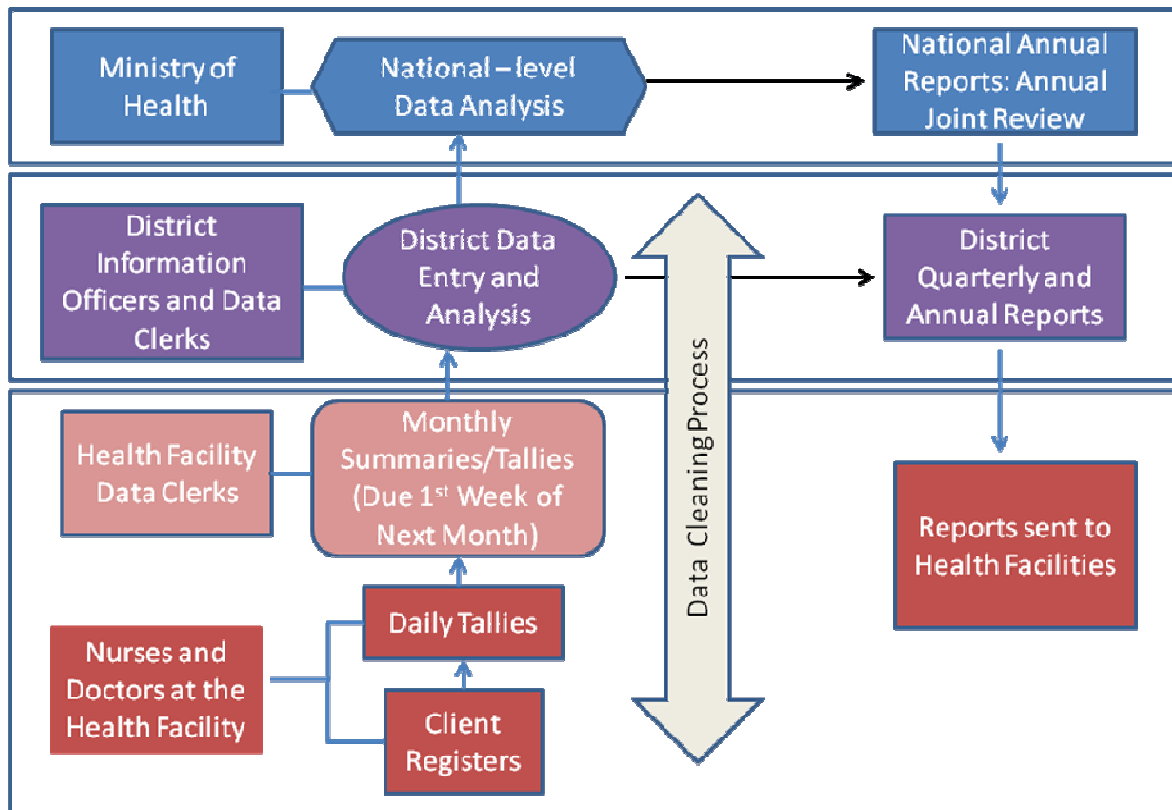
Ministry of Health

National – level Data Analysis

National Annual Reports: Annual Joint Review

District Information Officers and Data Clerks

District Data Entry and Analysis

District Quarterly and Annual Reports

Data Cleaning Process

Health Facility Data Clerks

Monthly Summaries/Tallies (Due 1$^{st}$ Week of Next Month)

Reports sent to Health Facilities

Daily Tallies

Nurses and Doctors at the Health Facility

Client Registers